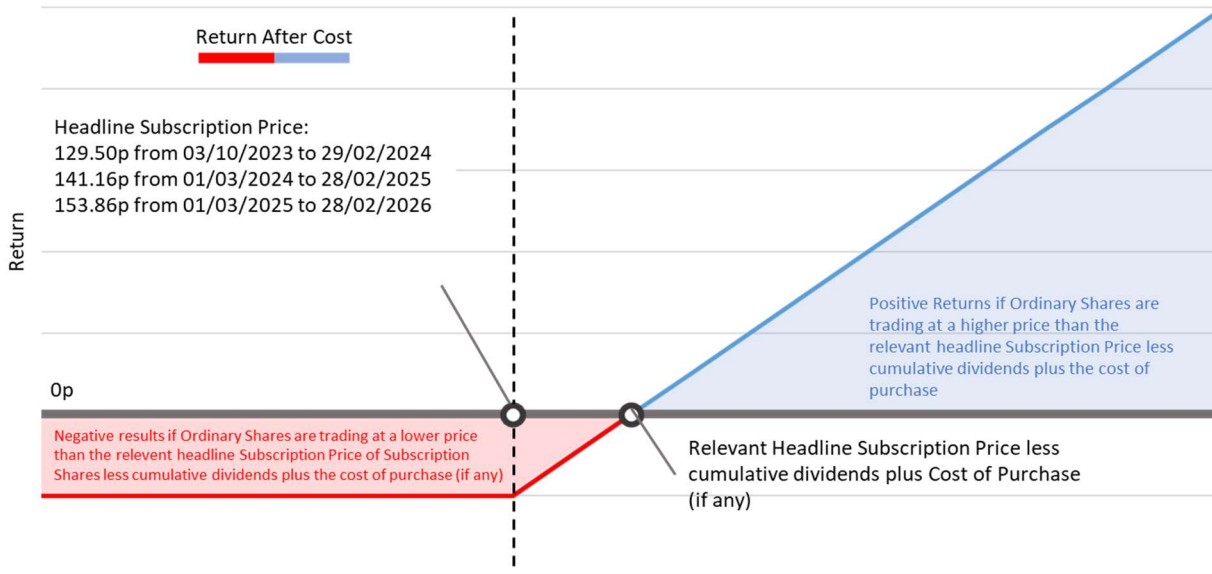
Return After Cost

Headline Subscription Price:
129.50p from 03/10/2023 to 29/02/2024
141.16p from 01/03/2024 to 28/02/2025
153.86p from 01/03/2025 to 28/02/2026

Return

Positive Returns if Ordinary Shares are trading at a higher price than the relevant headline Subscription Price less cumulative dividends plus the cost of purchase

0p

Negative results if Ordinary Shares are trading at a lower price than the relevent headline Subscription Price of Subscription Shares less cumulative dividends plus the cost of purchase (if any)

Relevant Headline Subscription Price less cumulative dividends plus Cost of Purchase (if any)